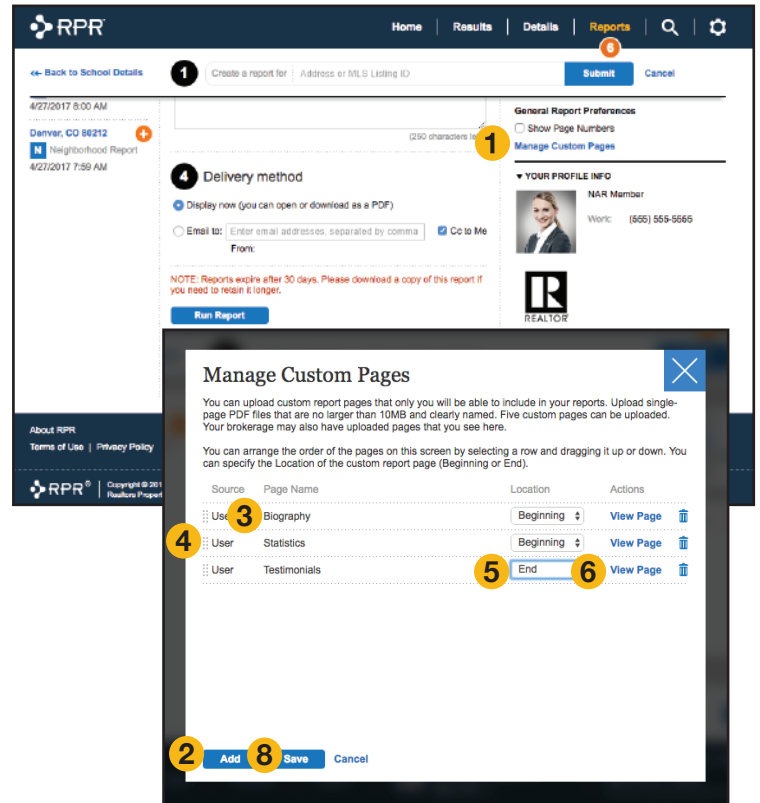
RPR

Home | Results | Details | Reports 6 | 

← Back to School Details

1 Create a report for Address or MLS Listing ID Submit Cancel

4/27/2017 8:00 AM

Denver, CO 80212

N Neighborhood Report

4/27/2017 7:59 AM

(250 characters le

4 Delivery method

Display now (you can open or download as a PDF)

Email to: Enter email addresses, separated by comma Cc to Me

From:

NOTE: Reports expire after 30 days. Please download a copy of this report if you need to retain it longer.

Run Report

General Report Preferences

Show Page Numbers

1 Manage Custom Pages

▼ YOUR PROFILE INFO

NAR Member

Work: (555) 555-5555

REALTOR

About RPR

Terms of Use | Privacy Policy

RPR® Copyright © 201 Realtors Propert

Manage Custom Pages

You can upload custom report pages that only you will be able to include in your reports. Upload single-page PDF files that are no larger than 10MB and clearly named. Five custom pages can be uploaded. Your brokerage may also have uploaded pages that you see here.

You can arrange the order of the pages on this screen by selecting a row and dragging it up or down. You can specify the Location of the custom report page (Beginning or End).

| Source | Page Name | Location | Actions |
|---|---|---|---|
| User 3 | Biography | Beginning | View Page |
| 4 User | Statistics | Beginning | View Page |
| User | Testimonials | 5 End 6 | View Page |

2 Add 8 Save Cancel